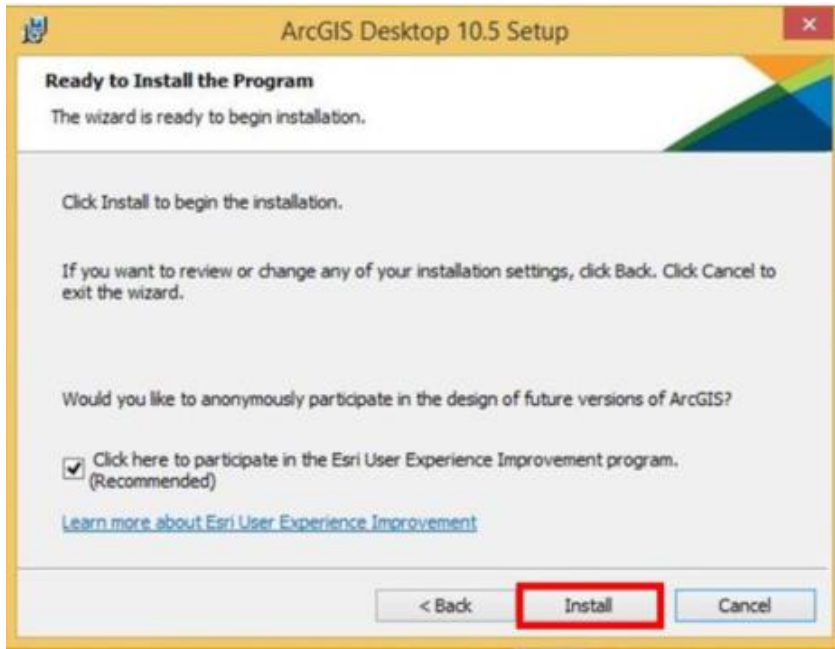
ArcGIS Desktop 10.5 Setup

Ready to Install the Program

The wizard is ready to begin installation.

Click Install to begin the installation.

If you want to review or change any of your installation settings, click Back. Click Cancel to exit the wizard.

Would you like to anonymously participate in the design of future versions of ArcGIS?

Click here to participate in the Esri User Experience Improvement program. (Recommended)

Learn more about Esri User Experience Improvement

< Back

Install

Cancel